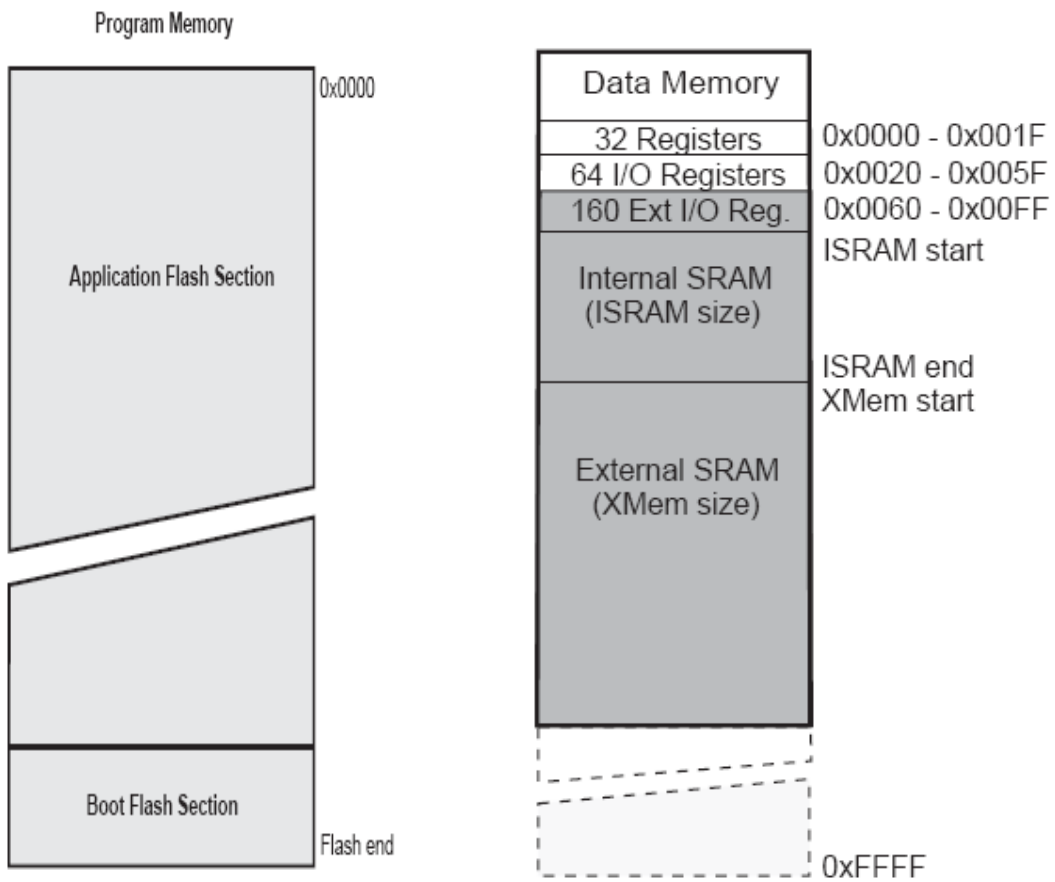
Program Memory

0x0000

Application Flash Section

Boot Flash Section

Flash end

Data Memory

32 Registers
64 I/O Registers
160 Ext I/O Reg.

Internal SRAM
(ISRAM size)

External SRAM
(XMem size)

0x0000 - 0x001F
0x0020 - 0x005F
0x0060 - 0x00FF
ISRAM start

ISRAM end
XMem start

0xFFFF